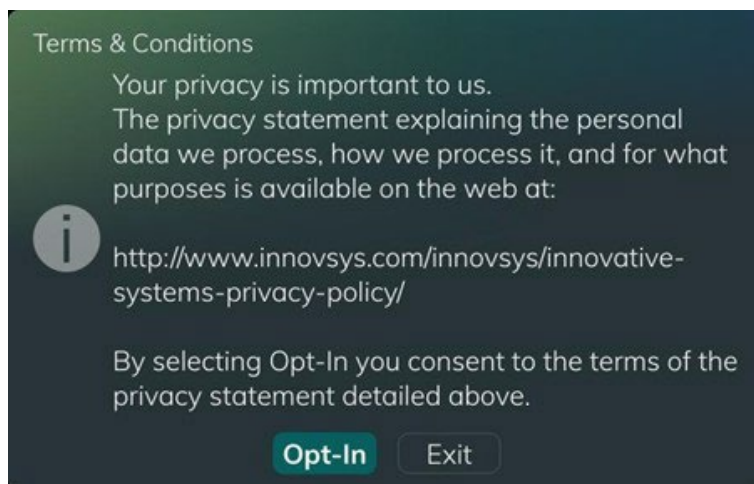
Terms & Conditions

Your privacy is important to us.
The privacy statement explaining the personal data we process, how we process it, and for what purposes is available on the web at:

http://www.innovsys.com/innovsys/innovative-systems-privacy-policy/

By selecting Opt-In you consent to the terms of the privacy statement detailed above.

Opt-In Exit